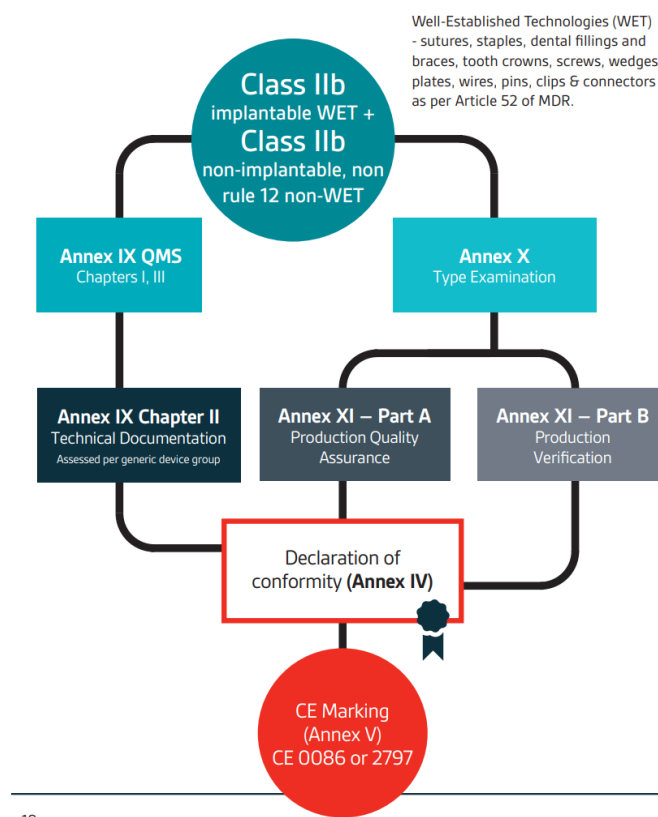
Well-Established Technologies (WET) - sutures, staples, dental fillings and braces, tooth crowns, screws, wedges plates, wires, pins, clips & connectors as per Article 52 of MDR.

Class IIb
implantable WET +
Class IIb
non-implantable, non rule 12 non-WET

Annex IX QMS
Chapters I, III

Annex X
Type Examination

Annex IX Chapter II
Technical Documentation
Assessed per generic device group

Annex XI – Part A
Production Quality Assurance

Annex XI – Part B
Production Verification

Declaration of conformity (Annex IV)

CE Marking
(Annex V)
CE 0086 or 2797

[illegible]